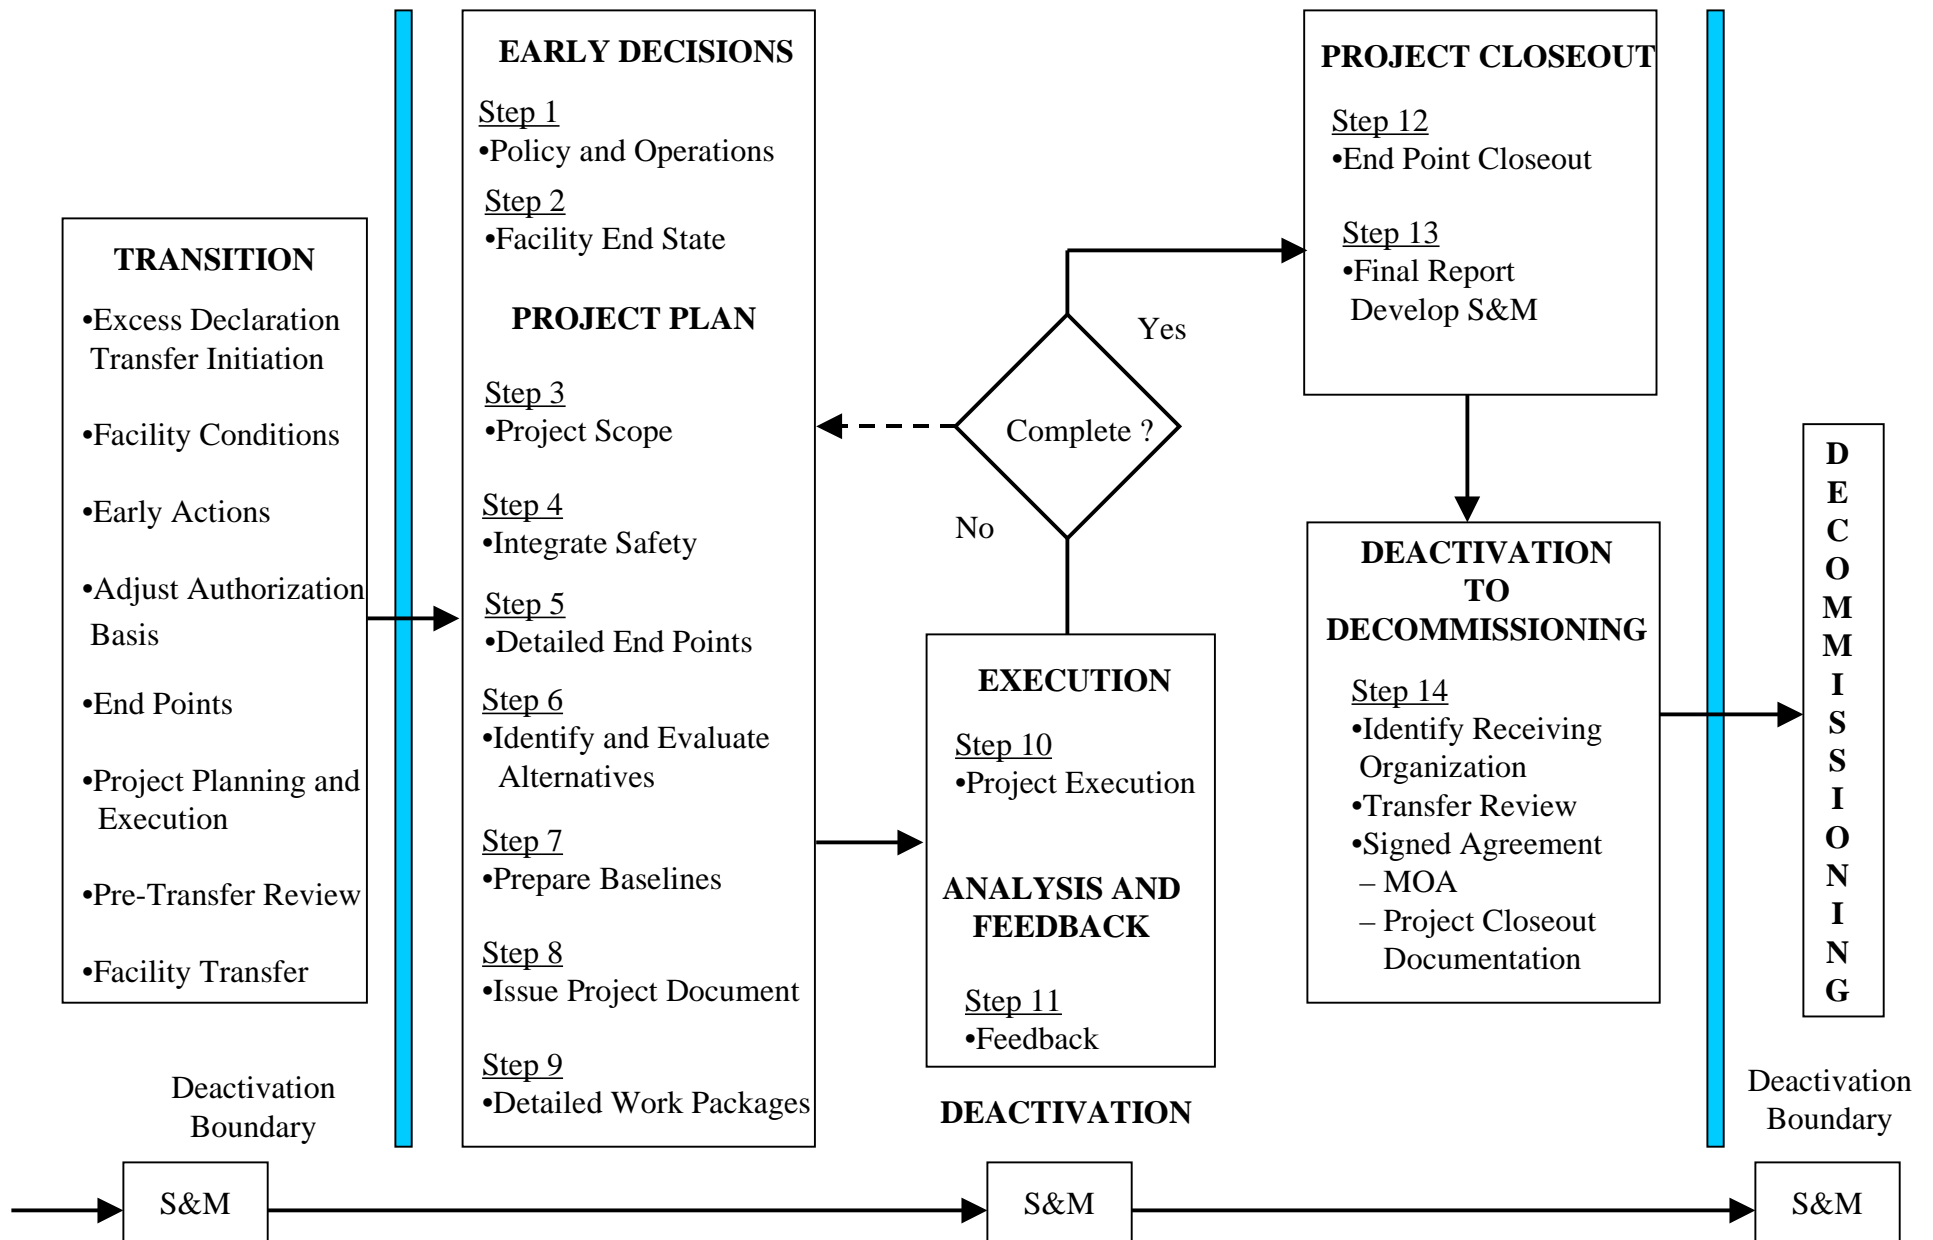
TRANSITION
•Excess Declaration Transfer Initiation
•Facility Conditions
•Early Actions
•Adjust Authorization Basis
•End Points
•Project Planning and Execution
•Pre-Transfer Review
•Facility Transfer

Deactivation Boundary

EARLY DECISIONS
Step 1
•Policy and Operations
Step 2
•Facility End State
PROJECT PLAN
Step 3
•Project Scope
Step 4
•Integrate Safety
Step 5
•Detailed End Points
Step 6
•Identify and Evaluate Alternatives
Step 7
•Prepare Baselines
Step 8
•Issue Project Document
Step 9
•Detailed Work Packages

Complete ?
Yes
No

EXECUTION
Step 10
•Project Execution
ANALYSIS AND FEEDBACK
Step 11
•Feedback

DEACTIVATION

PROJECT CLOSEOUT
Step 12
•End Point Closeout
Step 13
•Final Report Develop S&M

DEACTIVATION TO DECOMMISSIONING
Step 14
•Identify Receiving Organization
•Transfer Review
•Signed Agreement
– MOA
– Project Closeout Documentation

DECOMMISSIONING

Deactivation Boundary

S&M
S&M
S&M